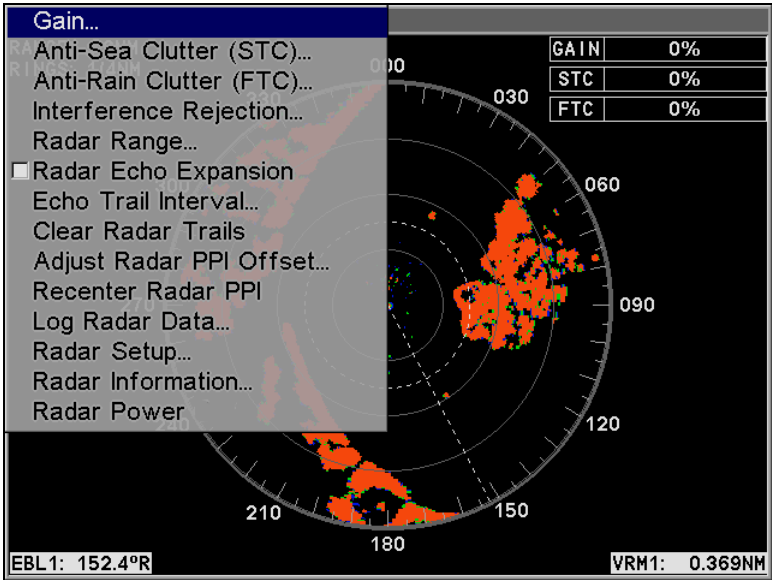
Gain...
Anti-Sea Clutter (STC)...
Anti-Rain Clutter (FTC)...
Interference Rejection...
Radar Range...
Radar Echo Expansion
Echo Trail Interval...
Clear Radar Trails
Adjust Radar PPI Offset...
Recenter Radar PPI
Log Radar Data...
Radar Setup...
Radar Information...
Radar Power

| GAIN | 0% |
|---|---|
| STC | 0% |
| FTC | 0% |

000
030
060
090
120
150
180
210
240
270
300

EBL1: 152.4°R
VRM1: 0.369NM